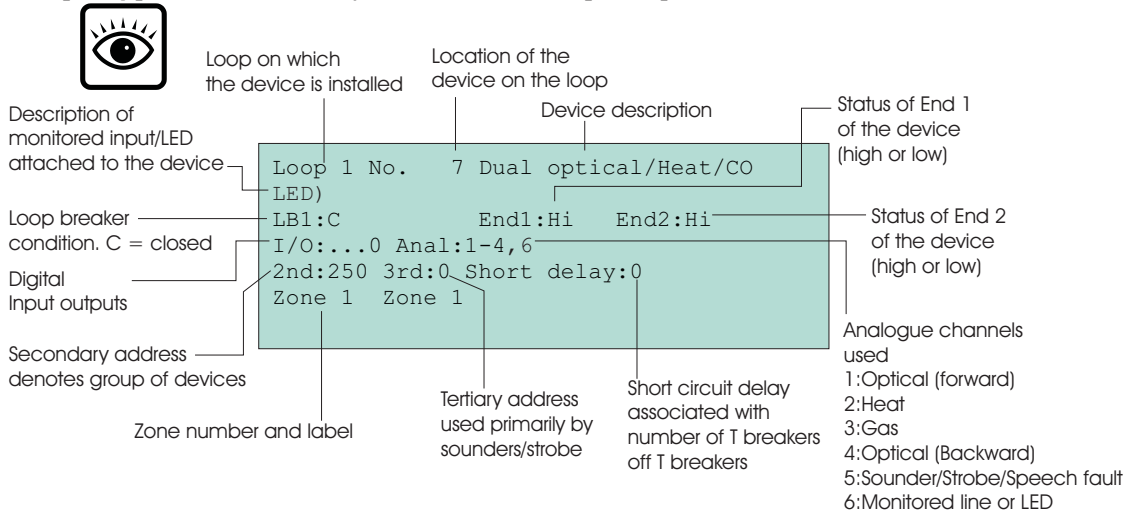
Loop on which the device is installed

Location of the device on the loop

Device description

Description of monitored input/LED attached to the device

Status of End 1 of the device (high or low)

Loop 1 No. 7 Dual optical/Heat/CO
LED)
LB1:C End1:Hi End2:Hi
I/O:...0 Anal:1-4,6
2nd:250 3rd:0 Short delay:0
Zone 1 Zone 1

Loop breaker condition. C = closed

Status of End 2 of the device (high or low)

Digital Input outputs

Secondary address denotes group of devices

Zone number and label

Tertiary address used primarily by sounders/strobe

Short circuit delay associated with number of T breakers off T breakers

Analogue channels used
1:Optical (forward)
2:Heat
3:Gas
4:Optical (Backward)
5:Sounder/Strobe/Speech fault
6:Monitored line or LED